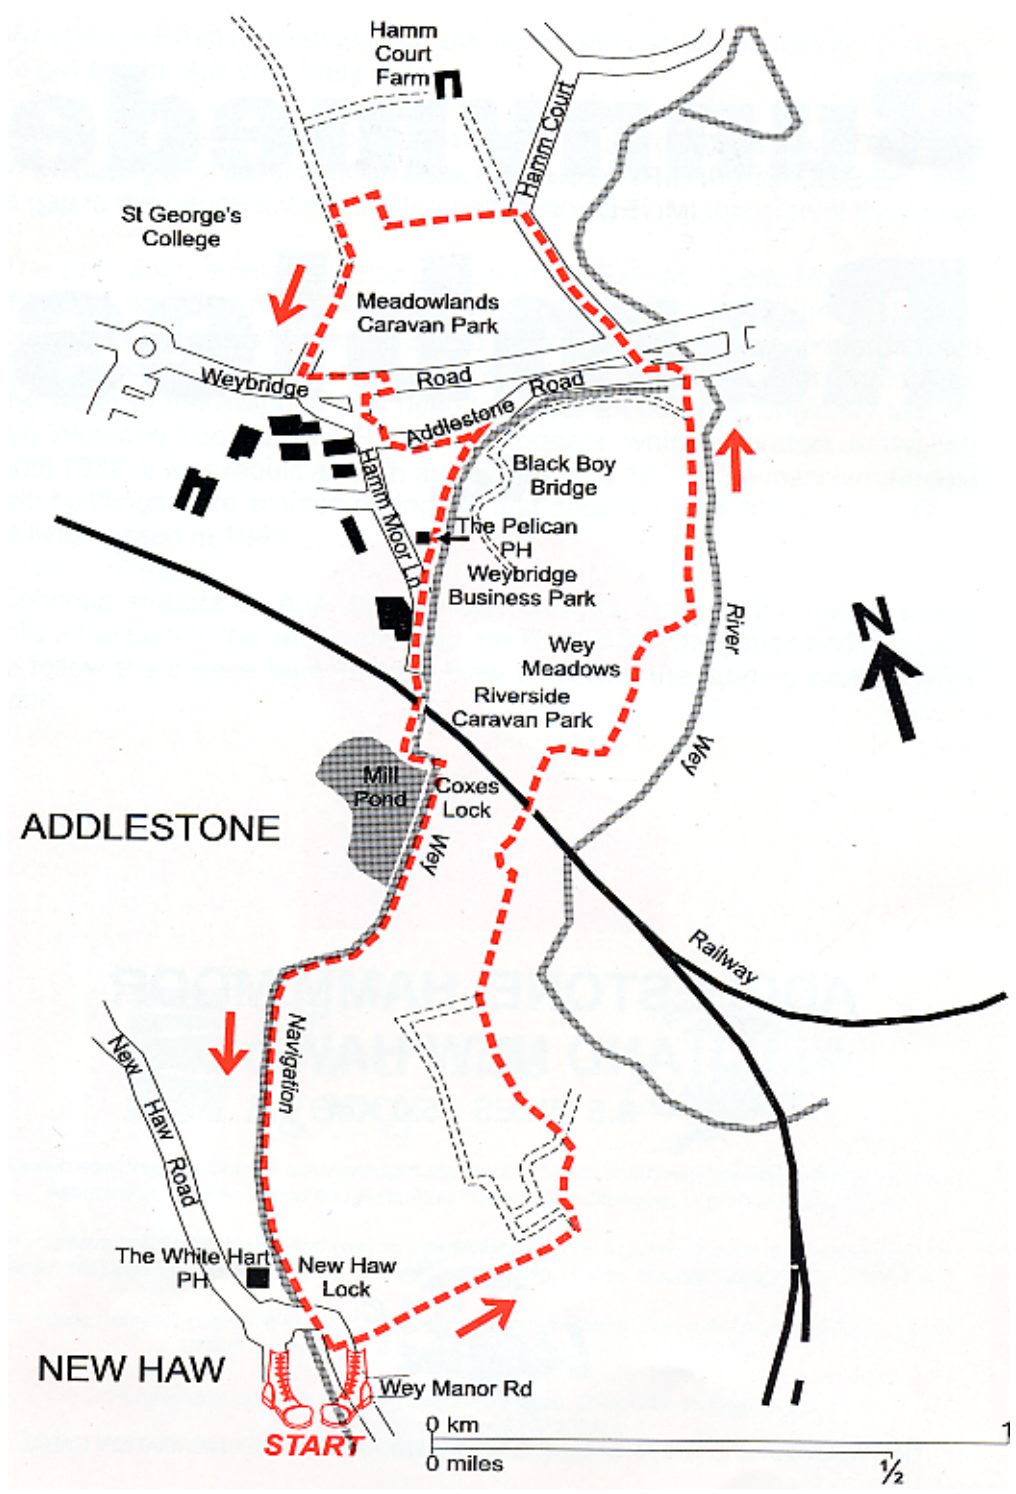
Hamm Court Farm

Hamm Court

St George's College

Meadowlands Caravan Park

Weybridge Road

Addlestone Road

Black Boy Bridge

Hamm Moor Ln

The Pelican PH

Weybridge Business Park

Wey Meadows

Riverside Caravan Park

River Wey

N

Mill Pond

Coxes Lock

ADDLESTONE

Wey

Railway

Navigation

New Haw Road

The White Hart PH

New Haw Lock

NEW HAW

Wey Manor Rd

START

0 km 1

0 miles ½